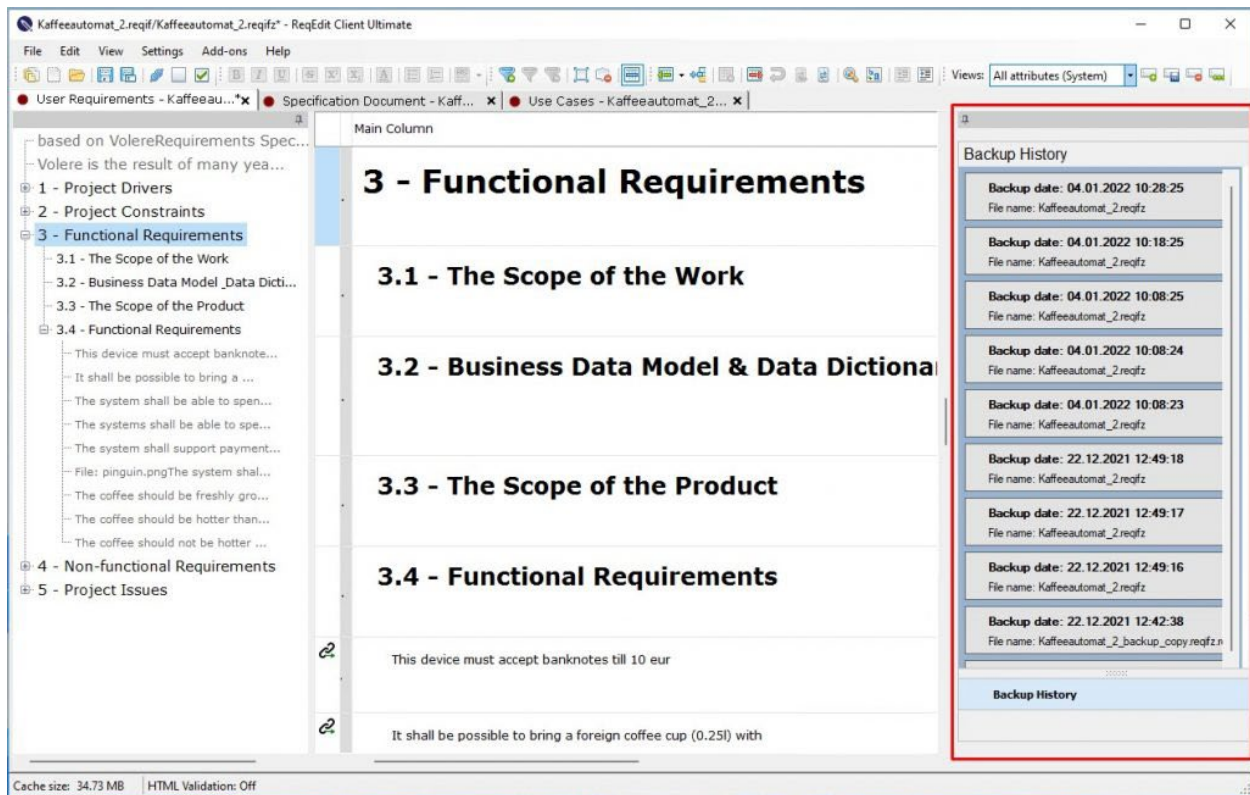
Kaffeeautomat_2.reqif/Kaffeeautomat_2.reqifz* - ReqEdit Client Ultimate

File Edit View Settings Add-ons Help

Views: All attributes (System)

User Requirements - Kaffeeau...* × Specification Document - Kaff... × Use Cases - Kaffeeautomat_2... ×

based on VolereRequirements Spec...
Volere is the result of many yea...
1 - Project Drivers
2 - Project Constraints
3 - Functional Requirements
3.1 - The Scope of the Work
3.2 - Business Data Model _Data Dicti...
3.3 - The Scope of the Product
3.4 - Functional Requirements
This device must accept banknote...
It shall be possible to bring a ...
The system shall be able to spen...
The systems shall be able to spe...
The system shall support payment...
File: pinguin.pngThe system shal...
The coffee should be freshly gro...
The coffee should be hotter than...
The coffee should not be hotter ...
4 - Non-functional Requirements
5 - Project Issues

Main Column

3 - Functional Requirements

3.1 - The Scope of the Work

3.2 - Business Data Model & Data Dictiona

3.3 - The Scope of the Product

3.4 - Functional Requirements

This device must accept banknotes till 10 eur

It shall be possible to bring a foreign coffee cup (0.25l) with

Backup History

Backup date: 04.01.2022 10:28:25
File name: Kaffeeautomat_2.reqifz

Backup date: 04.01.2022 10:18:25
File name: Kaffeeautomat_2.reqifz

Backup date: 04.01.2022 10:08:25
File name: Kaffeeautomat_2.reqifz

Backup date: 04.01.2022 10:08:24
File name: Kaffeeautomat_2.reqifz

Backup date: 04.01.2022 10:08:23
File name: Kaffeeautomat_2.reqifz

Backup date: 22.12.2021 12:49:18
File name: Kaffeeautomat_2.reqifz

Backup date: 22.12.2021 12:49:17
File name: Kaffeeautomat_2.reqifz

Backup date: 22.12.2021 12:49:16
File name: Kaffeeautomat_2.reqifz

Backup date: 22.12.2021 12:42:38
File name: Kaffeeautomat_2_backup_copy.reqifz.r

Backup History

Cache size: 34.73 MB HTML Validation: Off